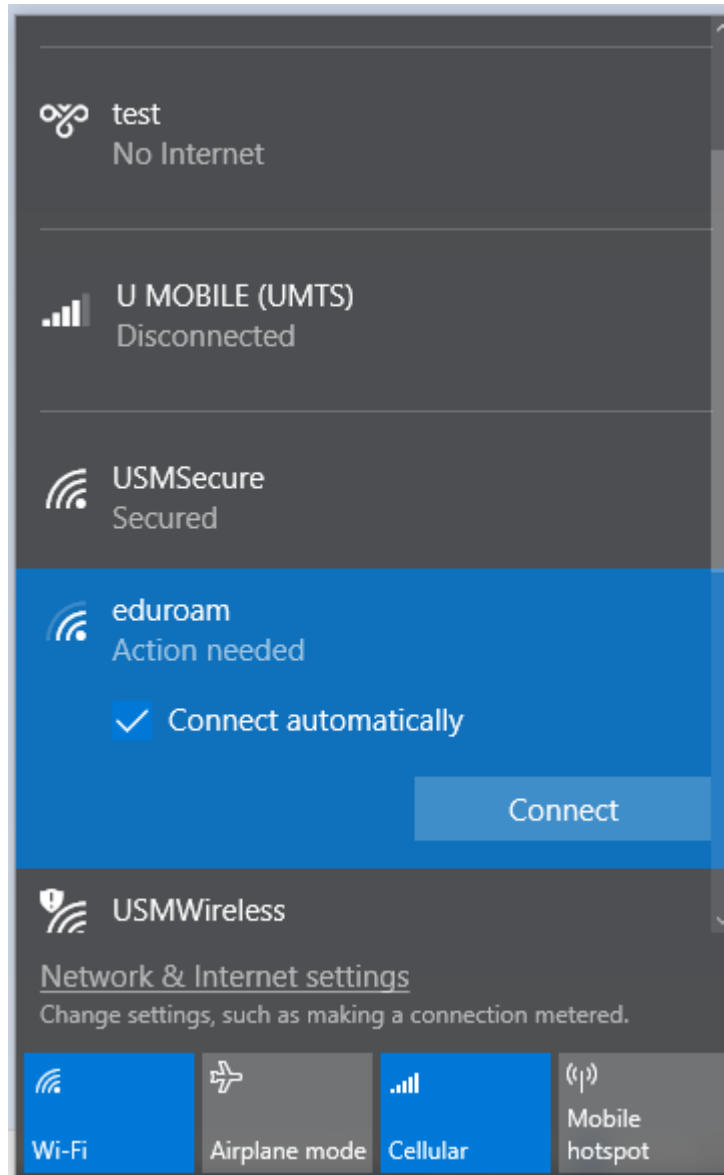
test
No Internet

U MOBILE (UMTS)
Disconnected

USMSecure
Secured

eduroam
Action needed

Connect automatically

Connect

USMWireless

Network & Internet settings
Change settings, such as making a connection metered.

Wi-Fi
Airplane mode
Cellular
Mobile hotspot